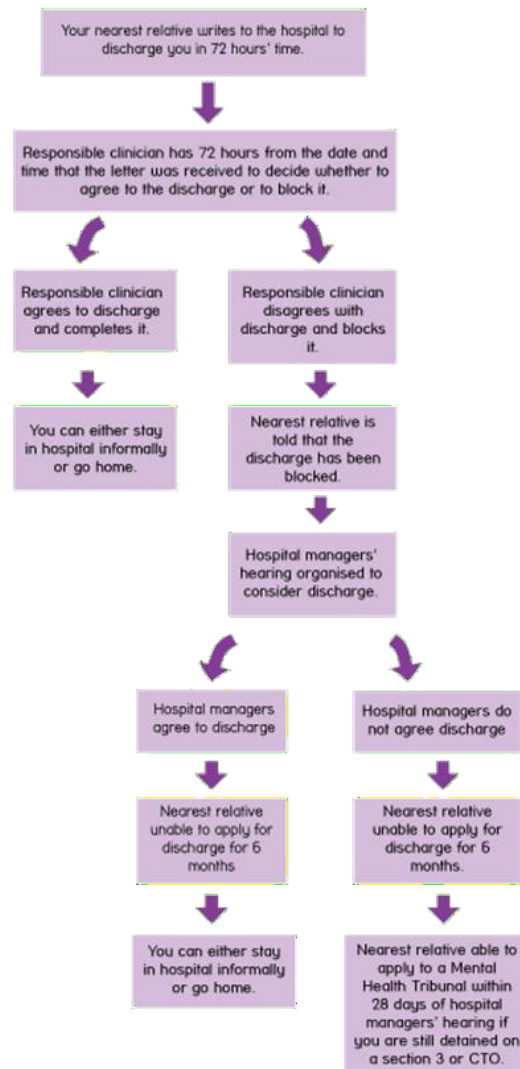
Your nearest relative writes to the hospital to discharge you in 72 hours' time.

Responsible clinician has 72 hours from the date and time that the letter was received to decide whether to agree to the discharge or to block it.

Responsible clinician agrees to discharge and completes it.

You can either stay in hospital informally or go home.

Responsible clinician disagrees with discharge and blocks it.

Nearest relative is told that the discharge has been blocked.

Hospital managers' hearing organised to consider discharge.

Hospital managers agree to discharge

Nearest relative unable to apply for discharge for 6 months

You can either stay in hospital informally or go home.

Hospital managers do not agree discharge

Nearest relative unable to apply for discharge for 6 months.

Nearest relative able to apply to a Mental Health Tribunal within 28 days of hospital managers' hearing if you are still detained on a section 3 or CTO.